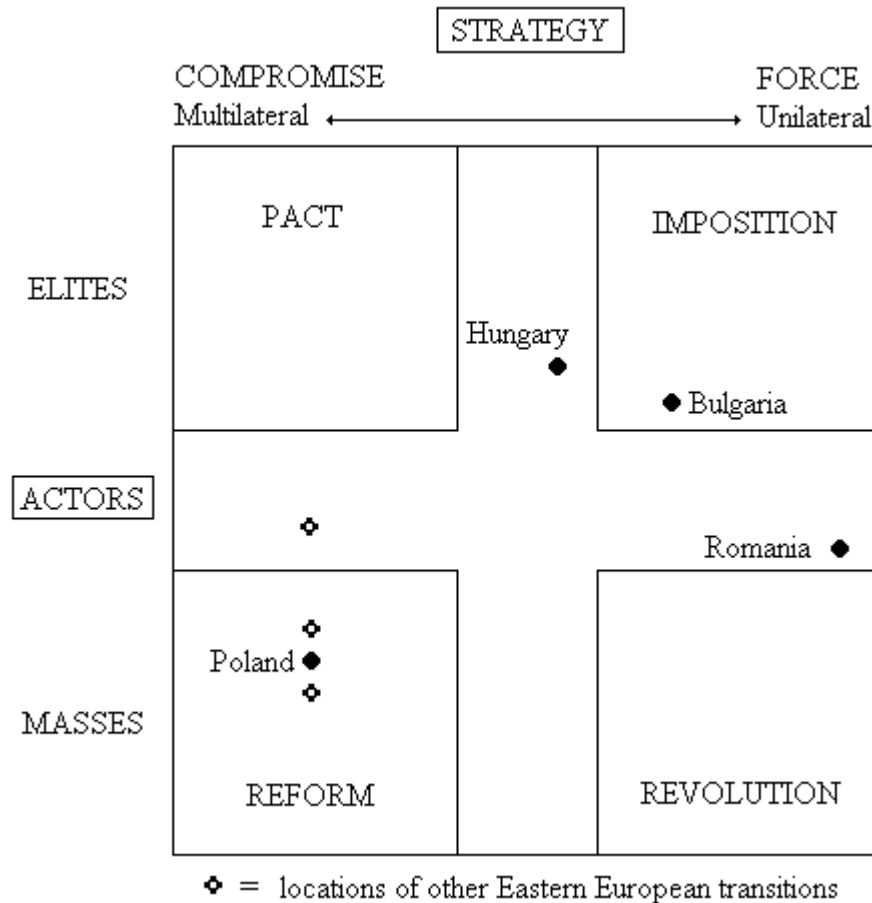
STRATEGY

COMPROMISE
Multilateral

FORCE
Unilateral

ELITES

PACT

IMPOSITION

Hungary

Bulgaria

ACTORS

Romania

Poland

MASSES

REFORM

REVOLUTION

= locations of other Eastern European transitions